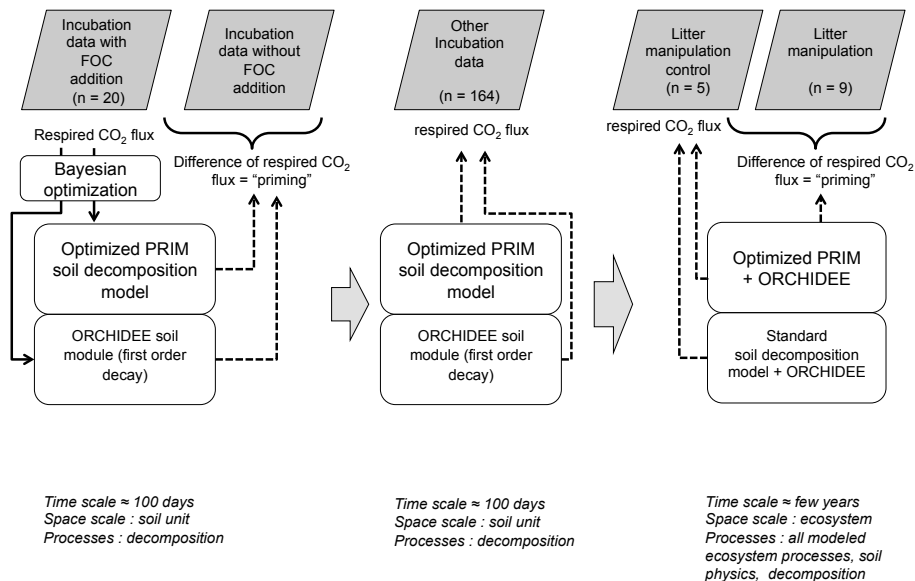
Incubation data with FOC addition (n = 20)

Incubation data without FOC addition

Respired $CO_2$ flux

Difference of respired $CO_2$ flux = "priming"

Bayesian optimization

Optimized PRIM soil decomposition model

ORCHIDEE soil module (first order decay)

Other Incubation data (n = 164)

respired $CO_2$ flux

Optimized PRIM soil decomposition model

ORCHIDEE soil module (first order decay)

Litter manipulation control (n = 5)

Litter manipulation (n = 9)

respired $CO_2$ flux

Difference of respired $CO_2$ flux = "priming"

Optimized PRIM + ORCHIDEE

Standard soil decomposition model + ORCHIDEE

Time scale ≈ 100 days
Space scale : soil unit
Processes : decomposition

Time scale ≈ 100 days
Space scale : soil unit
Processes : decomposition

Time scale ≈ few years
Space scale : ecosystem
Processes : all modeled ecosystem processes, soil physics, decomposition